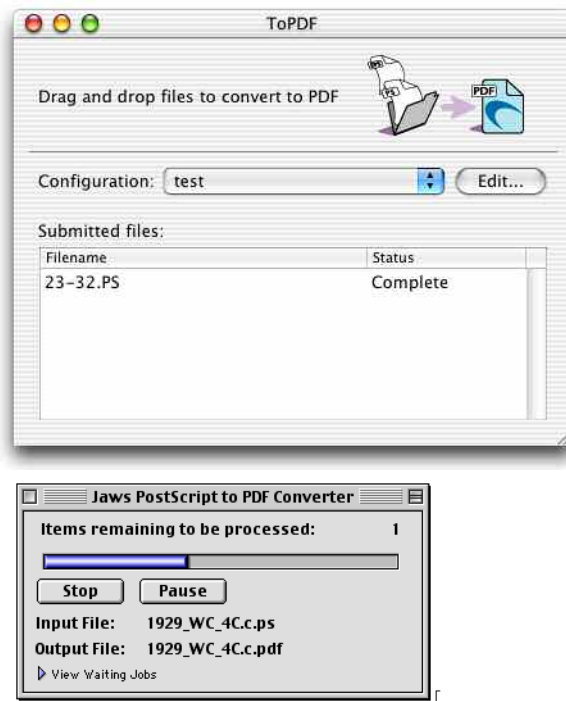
ToPDF

Drag and drop files to convert to PDF

PS

PDF

Configuration: test

Edit...

Submitted files:

| Filename | Status |
|---|---|
| 23-32.PS | Complete |

Jaws PostScript to PDF Converter

Items remaining to be processed: 1

Stop

Pause

Input File: 1929_WC_4C.c.ps

Output File: 1929_WC_4C.c.pdf

View Waiting Jobs